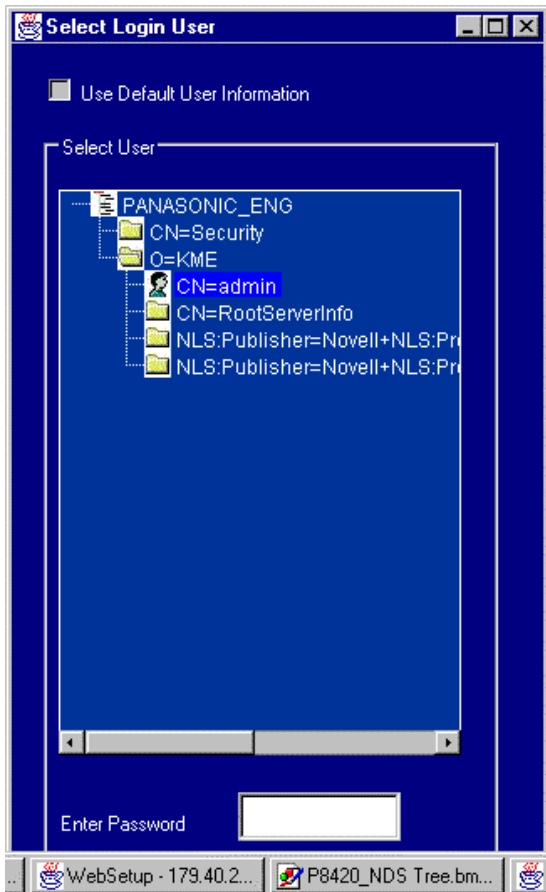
Select Login User

Use Default User Information

Select User

PANASONIC_ENG
CN=Security
O=KME
CN=admin
CN=RootServerInfo
NLS:Publisher=Novell+NLS:Pr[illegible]
NLS:Publisher=Novell+NLS:Pr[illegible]

Enter Password

WebSetup - 179.40.2...
P8420_NDS Tree.bm...